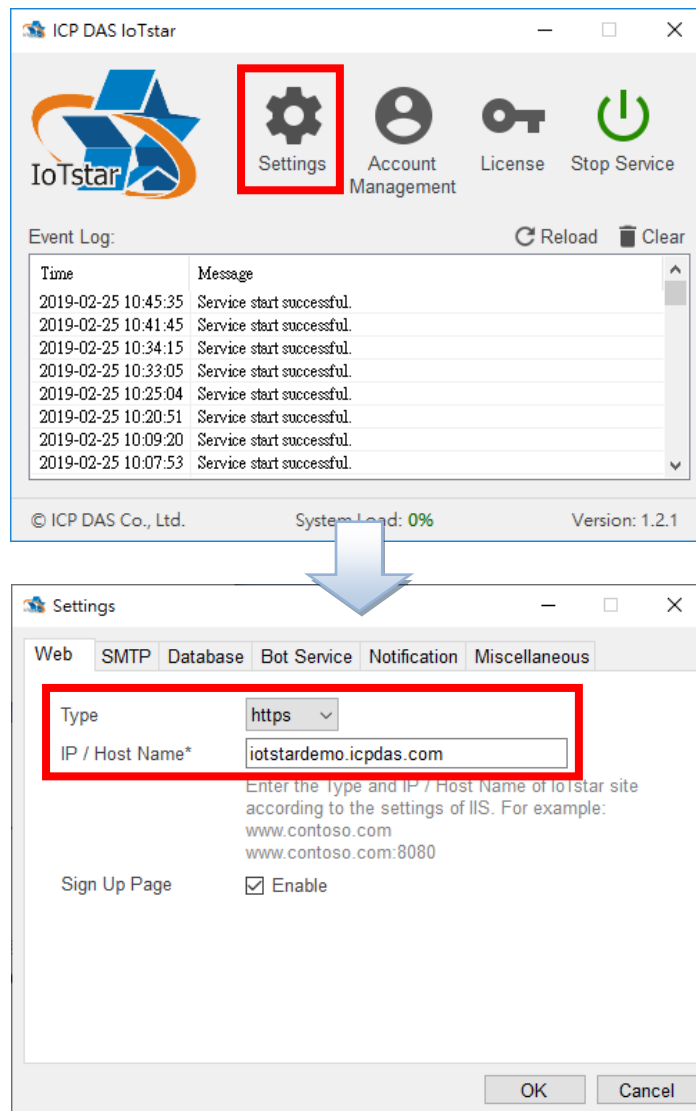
ICP DAS IoTstar

IoTstar

Settings

Account Management

License

Stop Service

Event Log:

Reload

Clear

| Time | Message |
|---|---|
| 2019-02-25 10:45:35 | Service start successful. |
| 2019-02-25 10:41:45 | Service start successful. |
| 2019-02-25 10:34:15 | Service start successful. |
| 2019-02-25 10:33:05 | Service start successful. |
| 2019-02-25 10:25:04 | Service start successful. |
| 2019-02-25 10:20:51 | Service start successful. |
| 2019-02-25 10:09:20 | Service start successful. |
| 2019-02-25 10:07:53 | Service start successful. |

© ICP DAS Co., Ltd.

System Load: 0%

Version: 1.2.1

Settings

Web SMTP Database Bot Service Notification Miscellaneous

Type https

IP / Host Name* iotstardemo.icpdas.com

Enter the Type and IP / Host Name of IoTstar site according to the settings of IIS. For example: www.contoso.com www.contoso.com:8080

Sign Up Page Enable

OK Cancel